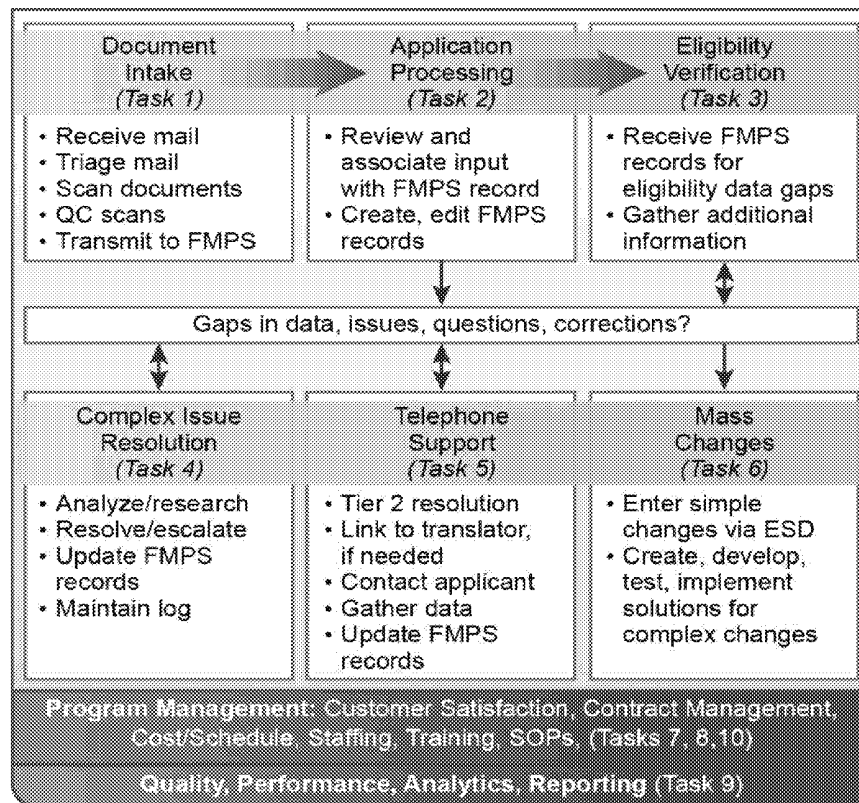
Document Intake
(Task 1)

- Receive mail
- Triage mail
- Scan documents
- QC scans
- Transmit to FMPS

Application Processing
(Task 2)

- Review and associate input with FMPS record
- Create, edit FMPS records

Eligibility Verification
(Task 3)

- Receive FMPS records for eligibility data gaps
- Gather additional information

Gaps in data, issues, questions, corrections?

Complex Issue Resolution
(Task 4)

- Analyze/research
- Resolve/escalate
- Update FMPS records
- Maintain log

Telephone Support
(Task 5)

- Tier 2 resolution
- Link to translator, if needed
- Contact applicant
- Gather data
- Update FMPS records

Mass Changes
(Task 6)

- Enter simple changes via ESD
- Create, develop, test, implement solutions for complex changes

Program Management: Customer Satisfaction, Contract Management, Cost/Schedule, Staffing, Training, SOPs, (Tasks 7, 8,10)

Quality, Performance, Analytics, Reporting (Task 9)